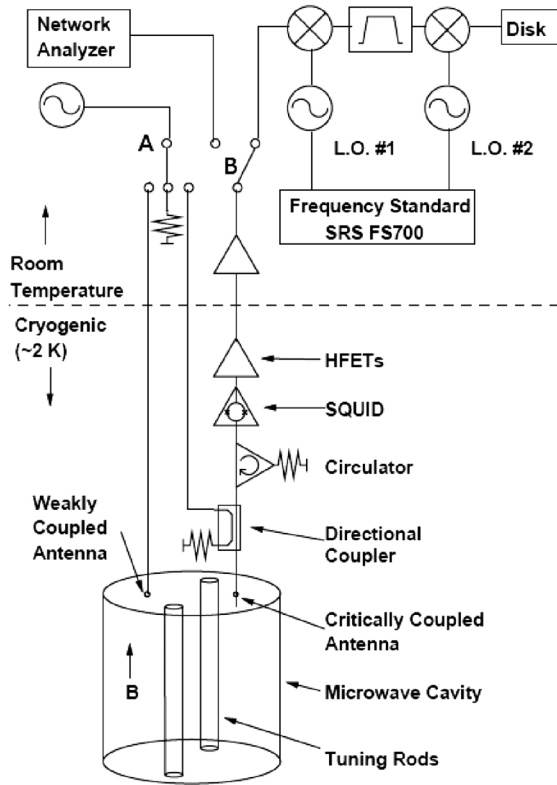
Network Analyzer

Disk

A

B

L.O. #1

L.O. #2

Frequency Standard SRS FS700

Room Temperature

Cryogenic (~2 K)

HFETs

SQUID

Circulator

Weakly Coupled Antenna

Directional Coupler

Critically Coupled Antenna

B

Microwave Cavity

Tuning Rods